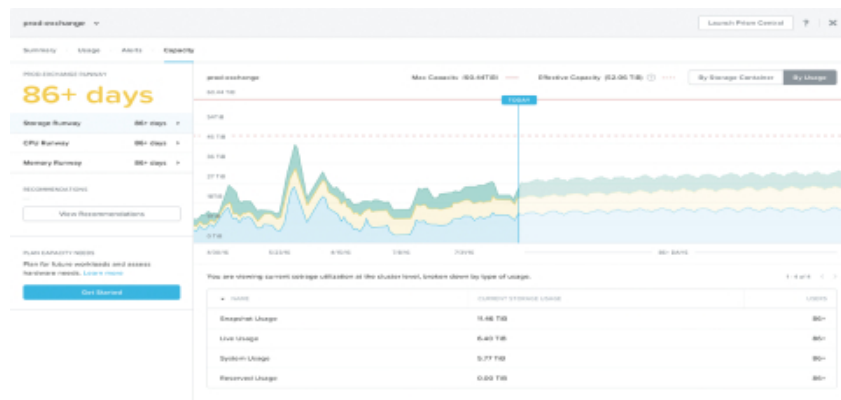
prod-exchange

Launch Prism Central ? ✕

Summary Usage Alerts Capacity

PROD-EXCHANGE RUNWAY

86+ days

Storage Runway 86+ days ›

CPU Runway 86+ days ›

Memory Runway 86+ days ›

RECOMMENDATIONS

View Recommendations

PLAN CAPACITY NEEDS

Plan for future workloads and assess hardware needs. Learn more

Get Started

prod-exchange

Max Capacity (60.44TiB)

Effective Capacity (52.06 TiB)

By Storage Container

By Usage

60.44 TiB

TODAY

54TiB

45 TiB

36 TiB

27 TiB

18TiB

9TiB

0 TiB

6/16/15

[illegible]

6/15/15

7/6/15

7/30/15

86+ DAYS

You are viewing current storage utilization at the cluster level, broken down by type of usage.

1 - 4 of 4

NAME

CURRENT STORAGE USAGE

USERS

Snapshot Usage 11.46 TiB 86+

Live Usage 6.40 TiB 86+

System Usage 5.77 TiB 86+

Reserved Usage 0.00 TiB 86+